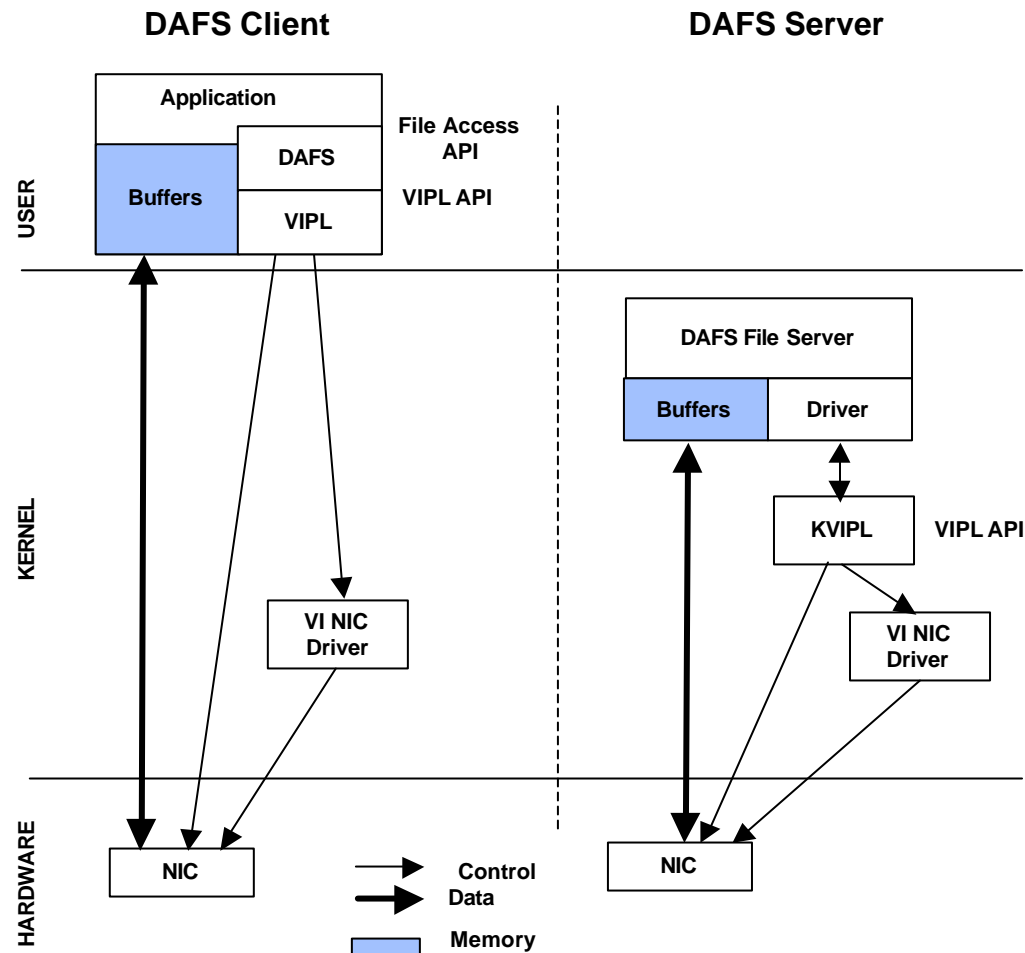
DAFS Client

DAFS Server

USER

Application

Buffers

DAFS

VIPL

File Access API

VIPL API

KERNEL

DAFS File Server

Buffers

Driver

KVIPL

VIPL API

VI NIC Driver

VI NIC Driver

HARDWARE

NIC

NIC

Control

Data

Memory